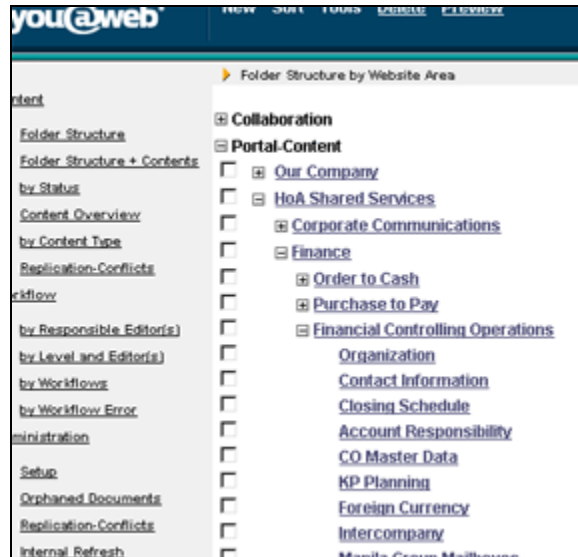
you@web
New Sort Tools Delete Preview

Folder Structure by Website Area

ntent
Folder Structure
Folder Structure + Contents
by Status
Content Overview
by Content Type
Replication-Conflicts
rkflow
by Responsible Editor(s)
by Level and Editor(s)
by Workflows
by Workflow Error
ministration
Setup
Orphaned Documents
Replication-Conflicts
Internal Refresh

⊞ Collaboration
⊟ Portal-Content
⊞ Our Company
⊟ HoA Shared Services
⊞ Corporate Communications
⊟ Finance
⊞ Order to Cash
⊞ Purchase to Pay
⊟ Financial Controlling Operations
Organization
Contact Information
Closing Schedule
Account Responsibility
CO Master Data
KP Planning
Foreign Currency
Intercompany
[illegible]